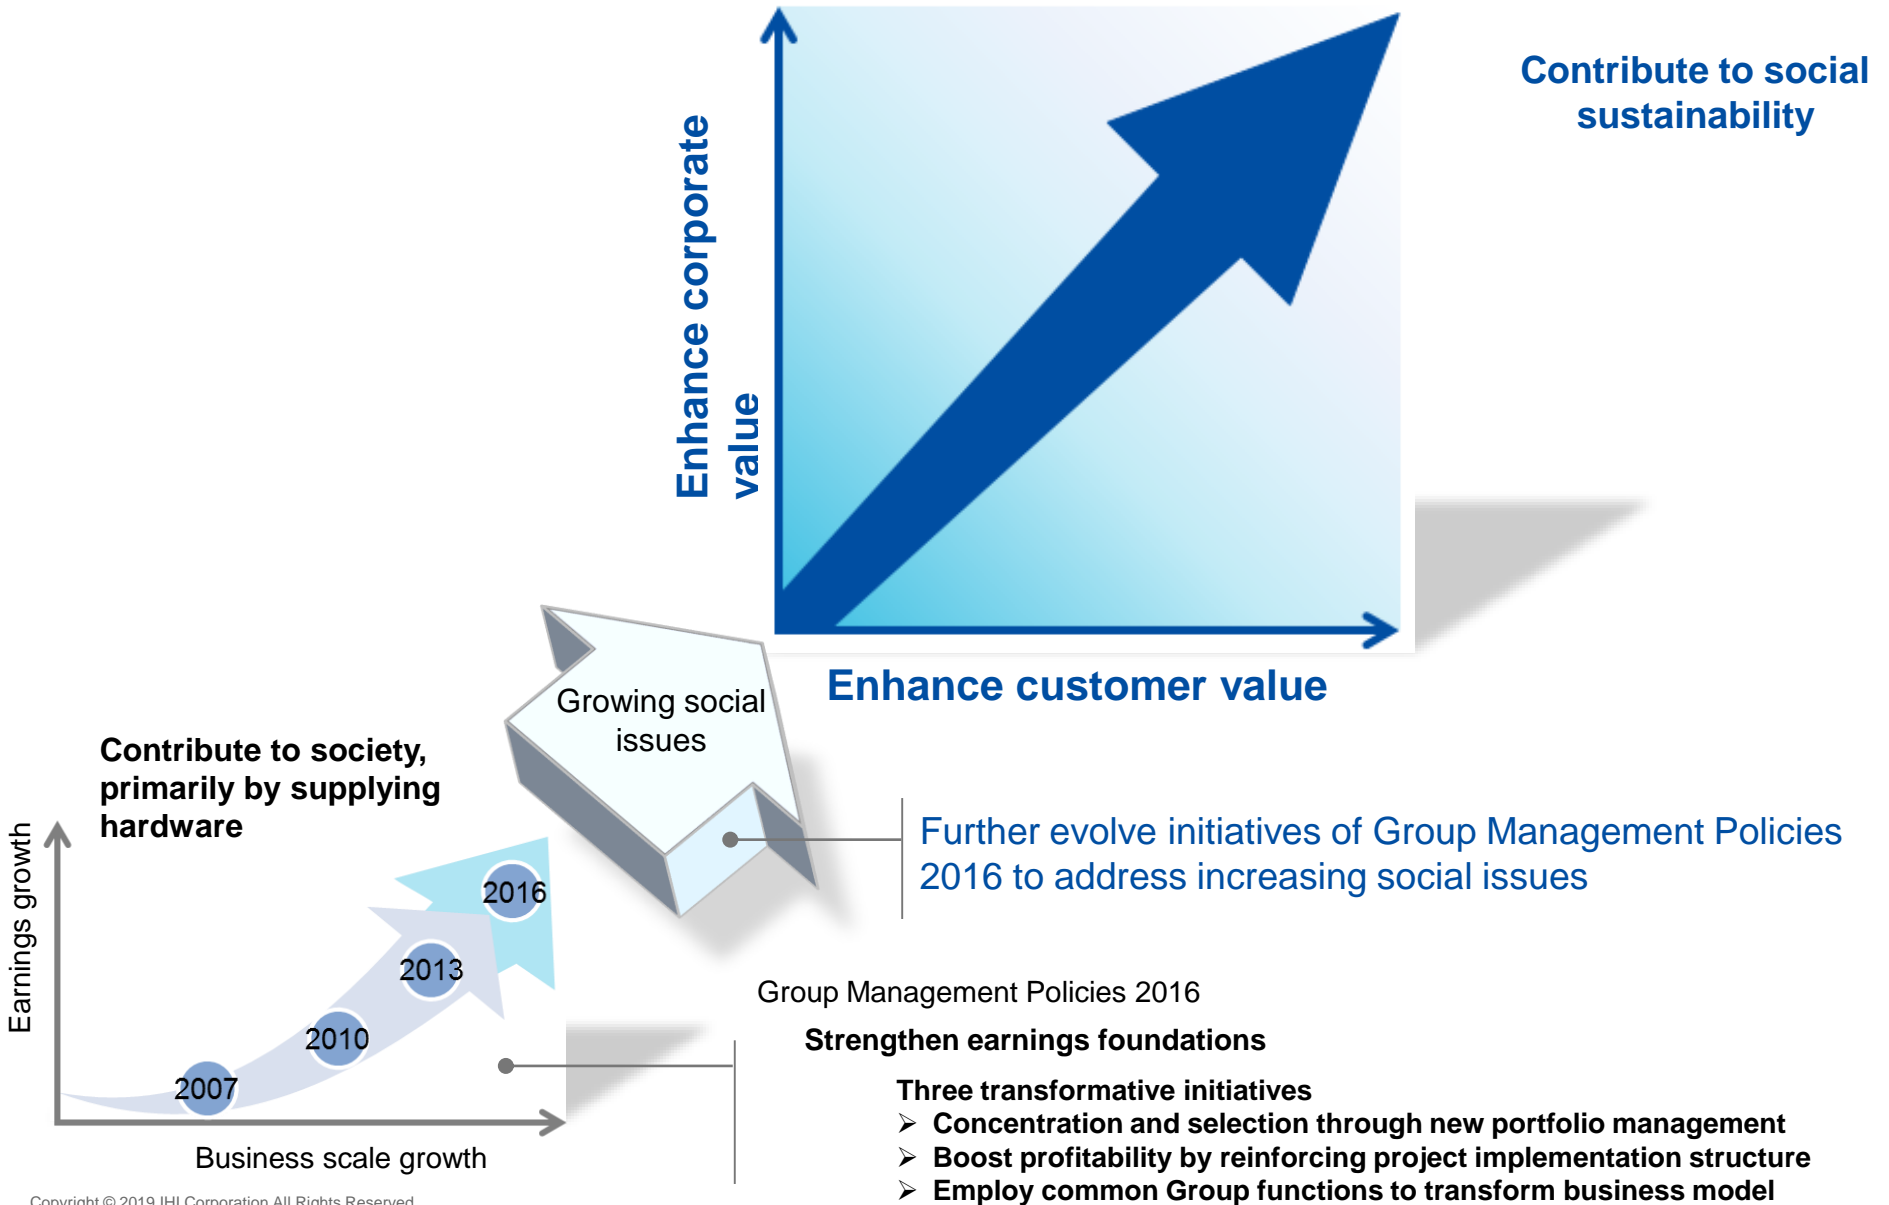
Contribute to social sustainability

Enhance corporate value

Enhance customer value

Growing social issues

Contribute to society, primarily by supplying hardware

Further evolve initiatives of Group Management Policies 2016 to address increasing social issues

Earnings growth

2016

2013

2010

2007

Business scale growth

Group Management Policies 2016

Strengthen earnings foundations

Three transformative initiatives
➢ Concentration and selection through new portfolio management
➢ Boost profitability by reinforcing project implementation structure
➢ Employ common Group functions to transform business model

Copyright © 2019 IHI Corporation All Rights Reserved.